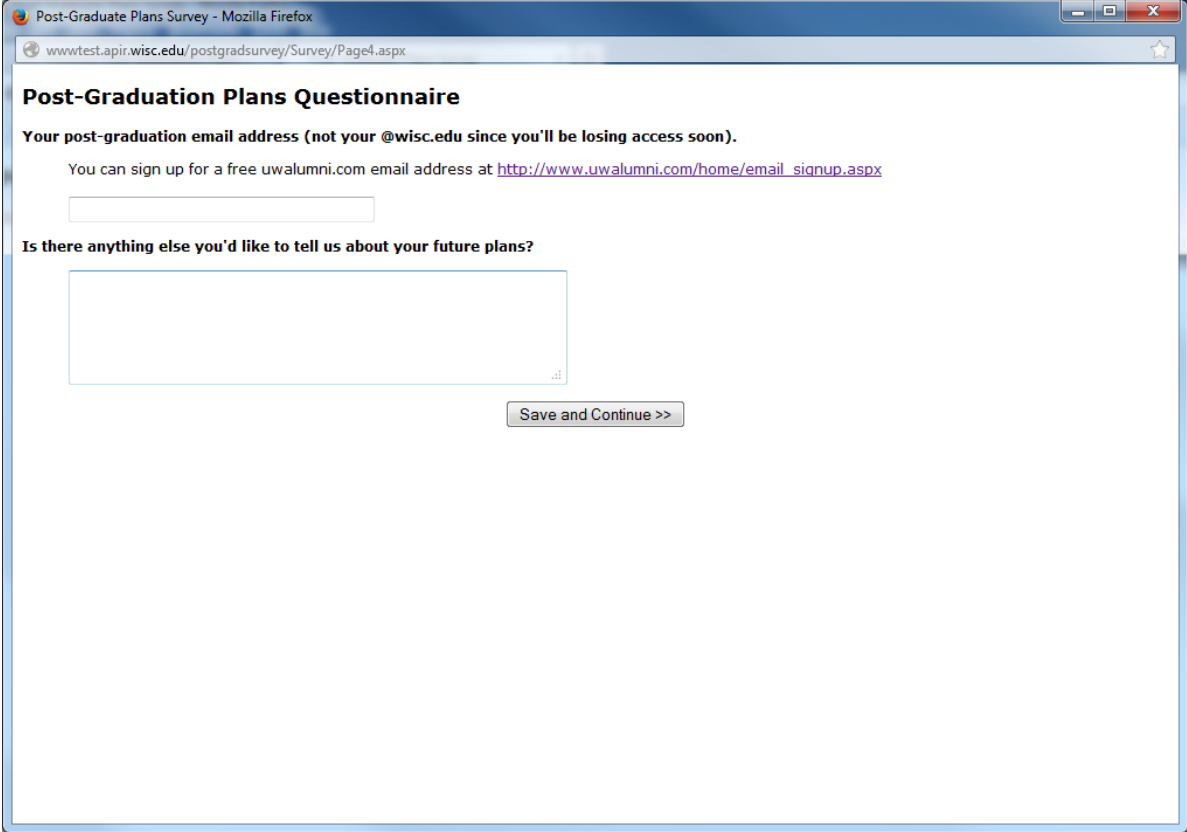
Post-Graduate Plans Survey - Mozilla Firefox

wwwtest.apir.wisc.edu/postgradsurvey/Survey/Page4.aspx

Post-Graduation Plans Questionnaire

Your post-graduation email address (not your @wisc.edu since you'll be losing access soon).

You can sign up for a free uwalumni.com email address at http://www.uwalumni.com/home/email_signup.aspx

Is there anything else you'd like to tell us about your future plans?

Save and Continue >>